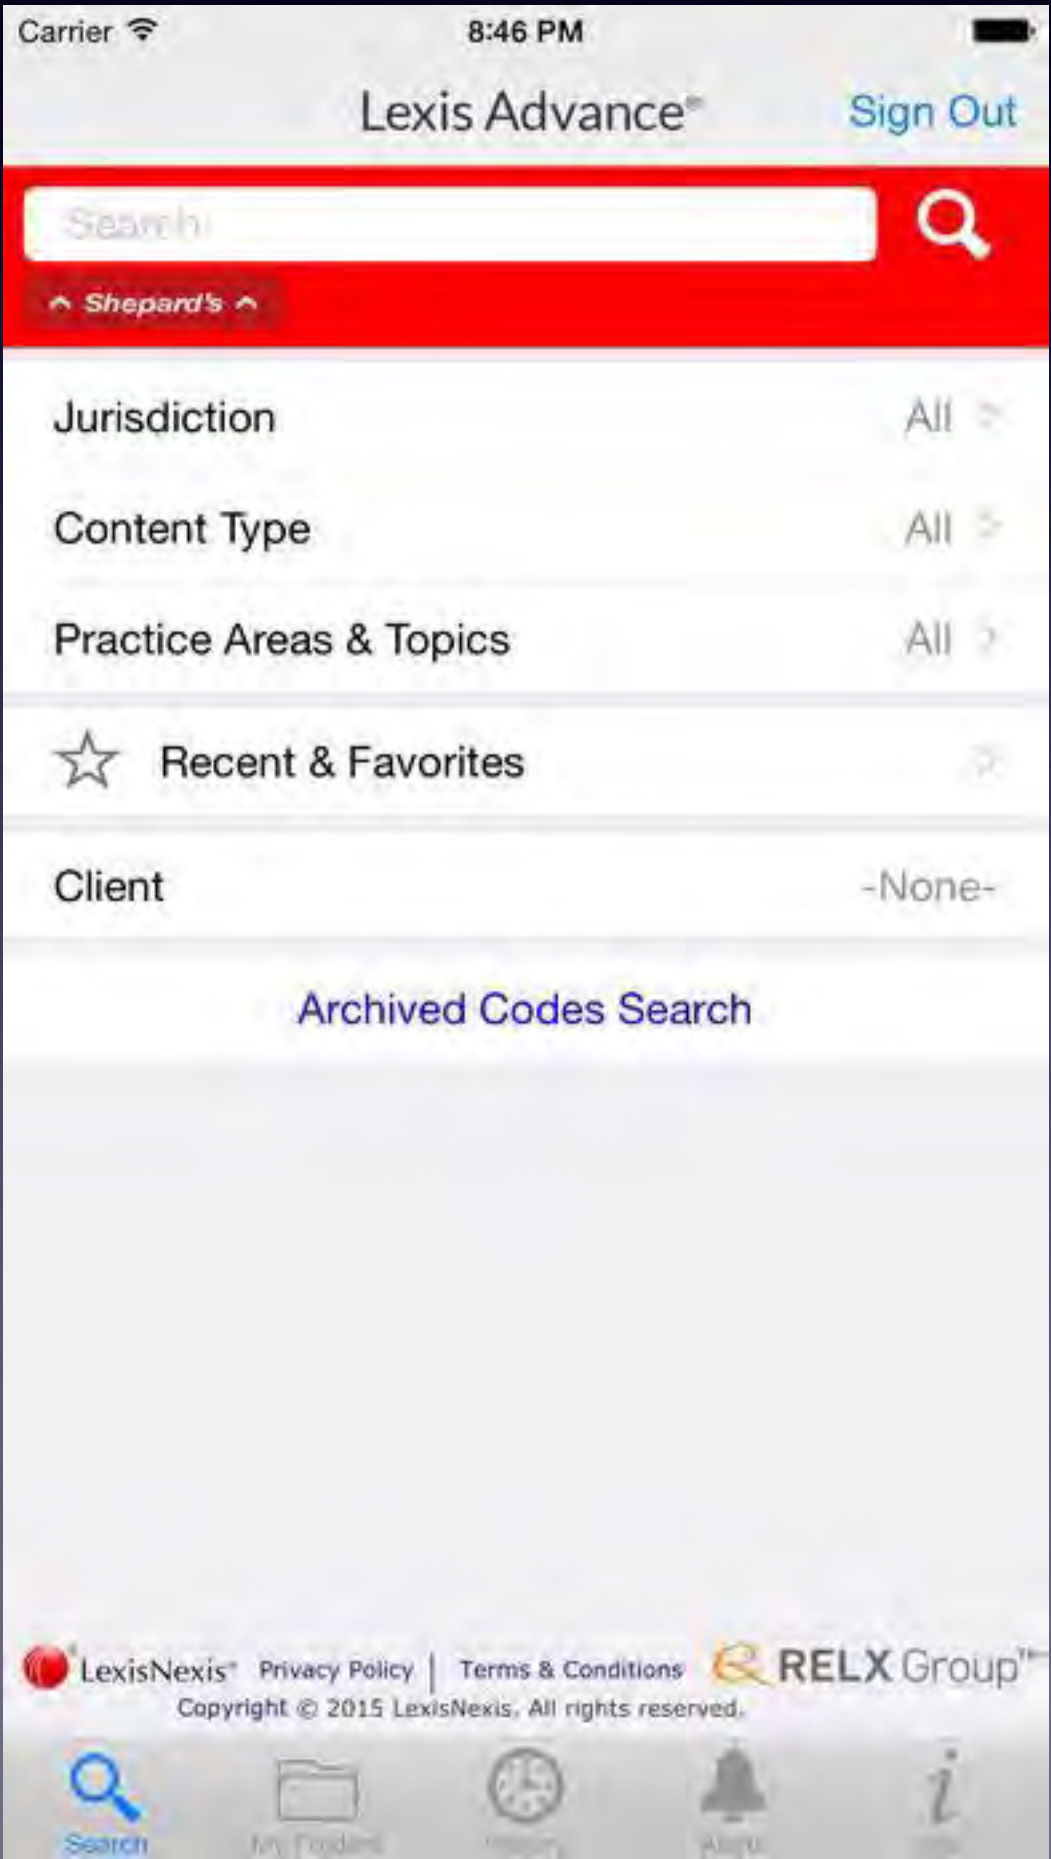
Carrier 8:46 PM

Lexis Advance®

Sign Out

Search

Shepard's

Jurisdiction All

Content Type All

Practice Areas & Topics All

Recent & Favorites

Client -None-

Archived Codes Search

LexisNexis® Privacy Policy | Terms & Conditions RELX Group™

Copyright © 2015 LexisNexis. All rights reserved.

Search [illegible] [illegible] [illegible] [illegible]